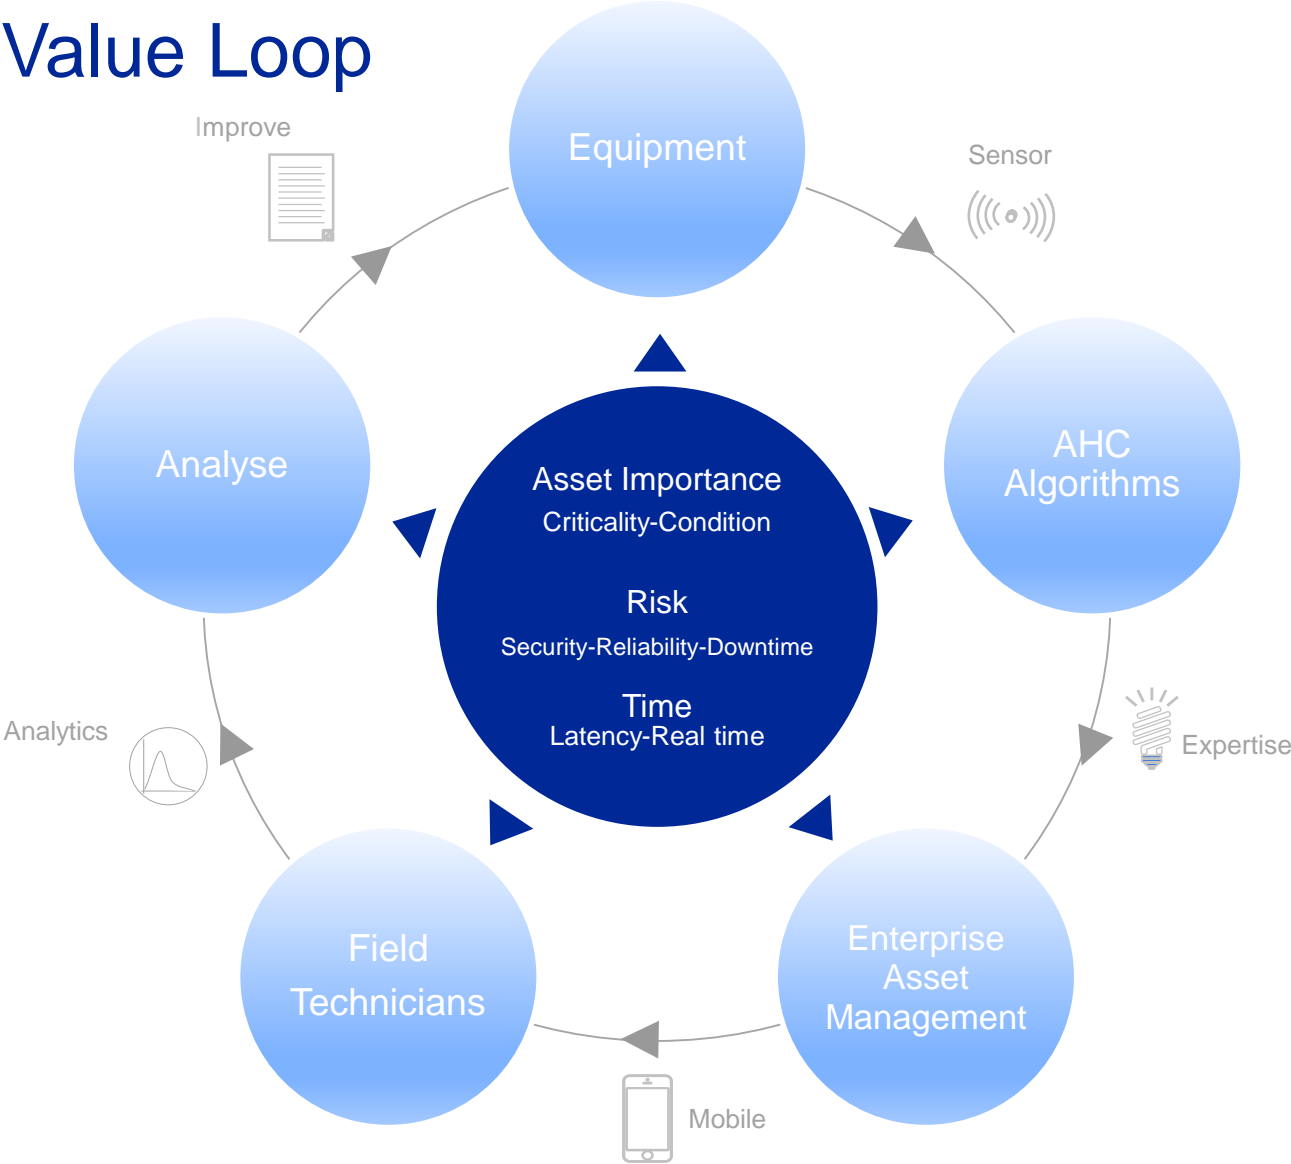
Value Loop

Improve

Equipment

Sensor

AHC Algorithms

Expertise

Enterprise Asset Management

Mobile

Field Technicians

Analytics

Analyse

Asset Importance
Criticality-Condition

Risk
Security-Reliability-Downtime

Time
Latency-Real time